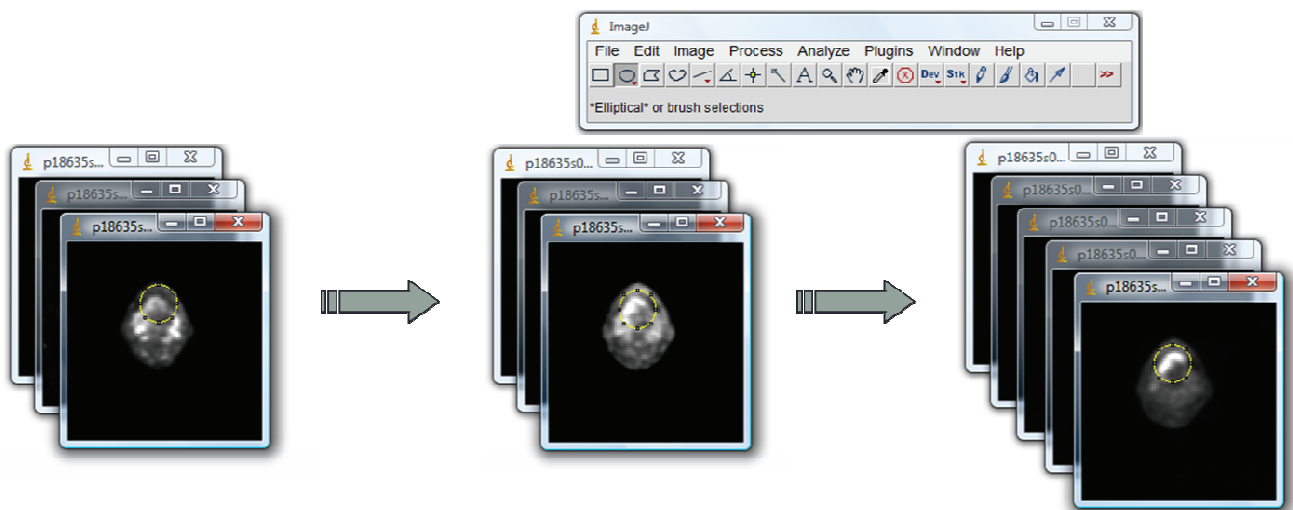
ImageJ

File Edit Image Process Analyze Plugins Window Help

Dev Stk

*Elliptical* or brush selections

p18635s

p18635s

p18635s

p18635s0

p18635s

p18635s

p18635s0

p18635s0

p18635s0

p18635s0

p18635s